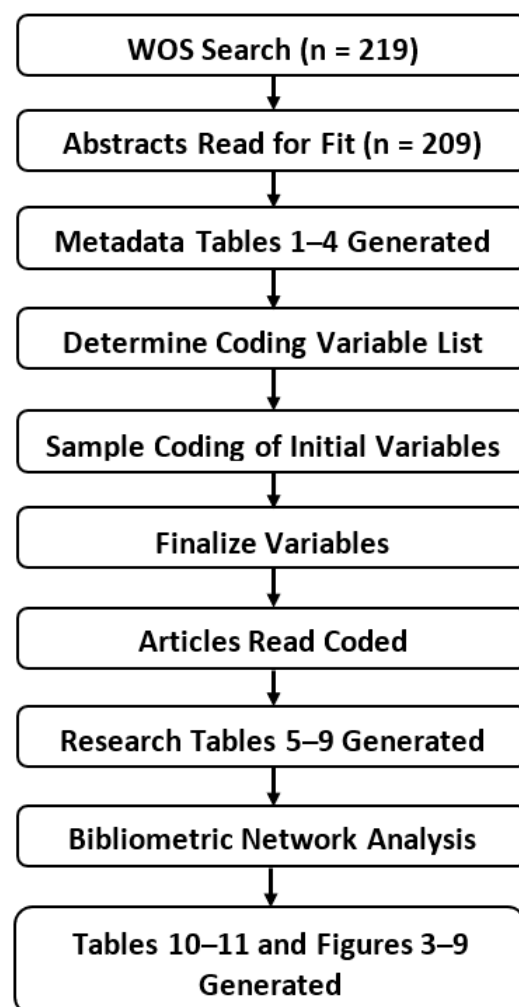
WOS Search (n = 219)

Abstracts Read for Fit (n = 209)

Metadata Tables 1–4 Generated

Determine Coding Variable List

Sample Coding of Initial Variables

Finalize Variables

Articles Read Coded

Research Tables 5–9 Generated

Bibliometric Network Analysis

Tables 10–11 and Figures 3–9 Generated